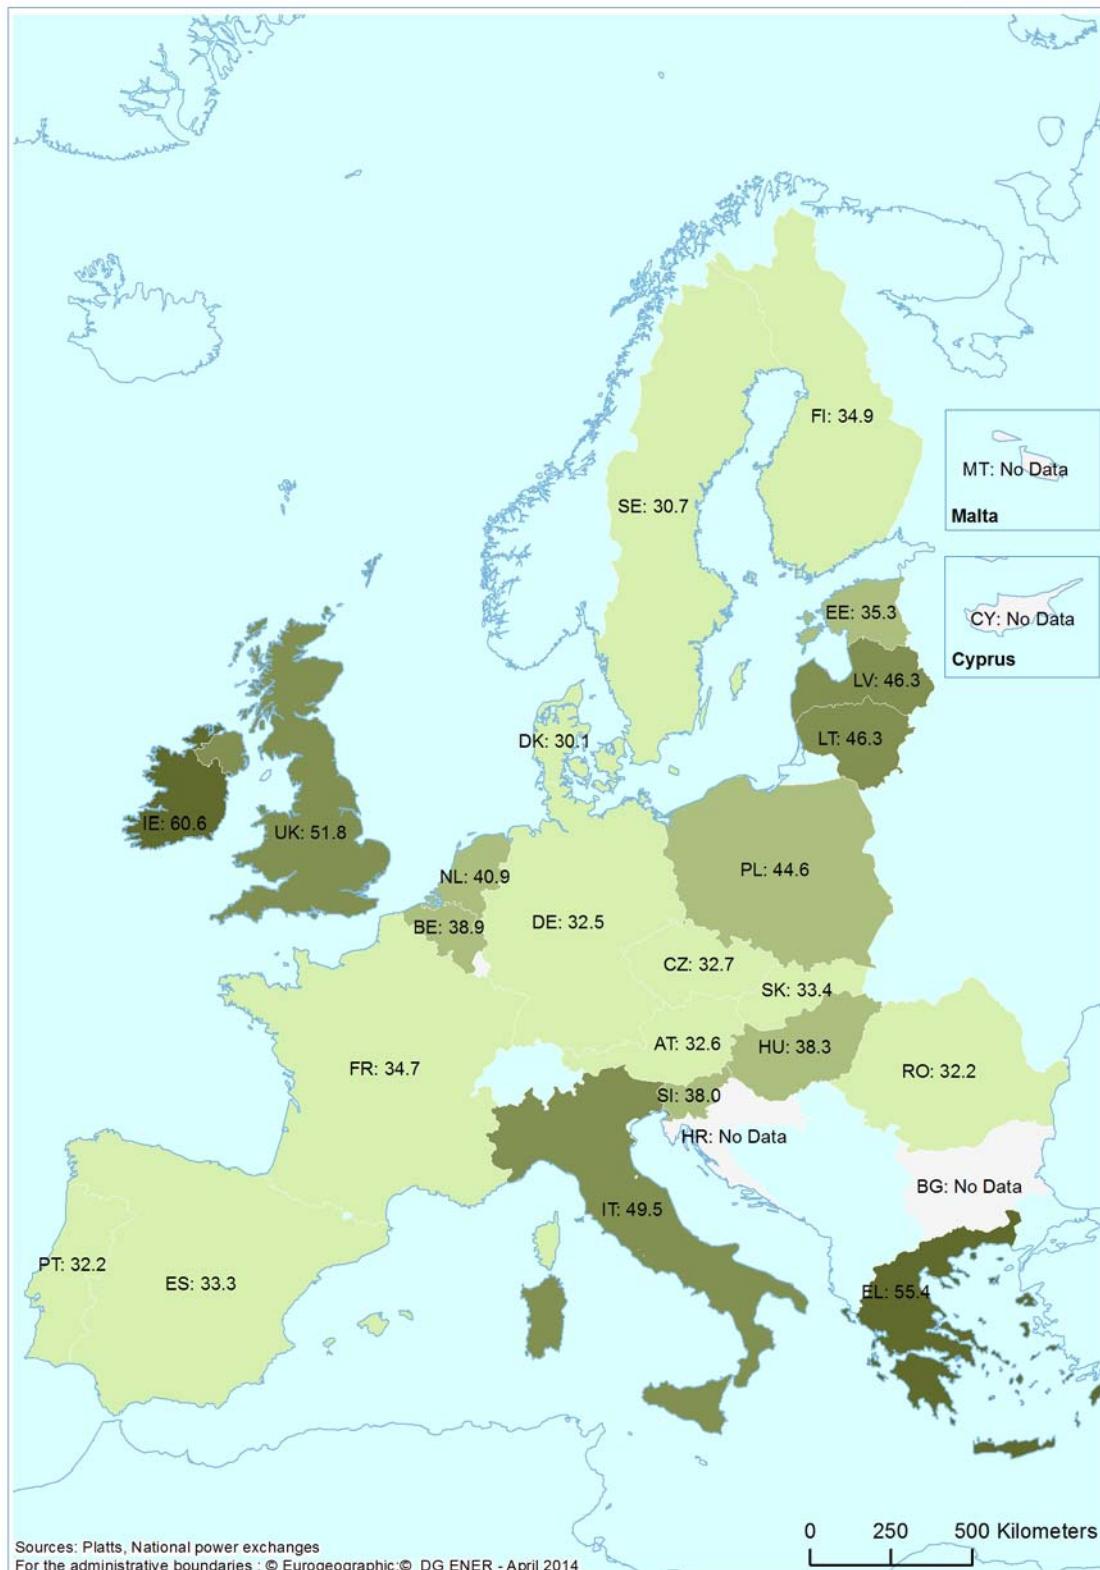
FI: 34.9

MT: No Data
Malta

SE: 30.7

EE: 35.3

CY: No Data
Cyprus

LV: 46.3

LT: 46.3

DK: 30.1

IE: 60.6

UK: 51.8

PL: 44.6

NL: 40.9

BE: 38.9

DE: 32.5

CZ: 32.7

SK: 33.4

AT: 32.6

HU: 38.3

FR: 34.7

RO: 32.2

SI: 38.0

HR: No Data

BG: No Data

IT: 49.5

PT: 32.2

ES: 33.3

EL: 55.4

Sources: Platts, National power exchanges
For the administrative boundaries : © Eurogeographic © DG ENER - April 2014

0 250 500 Kilometers